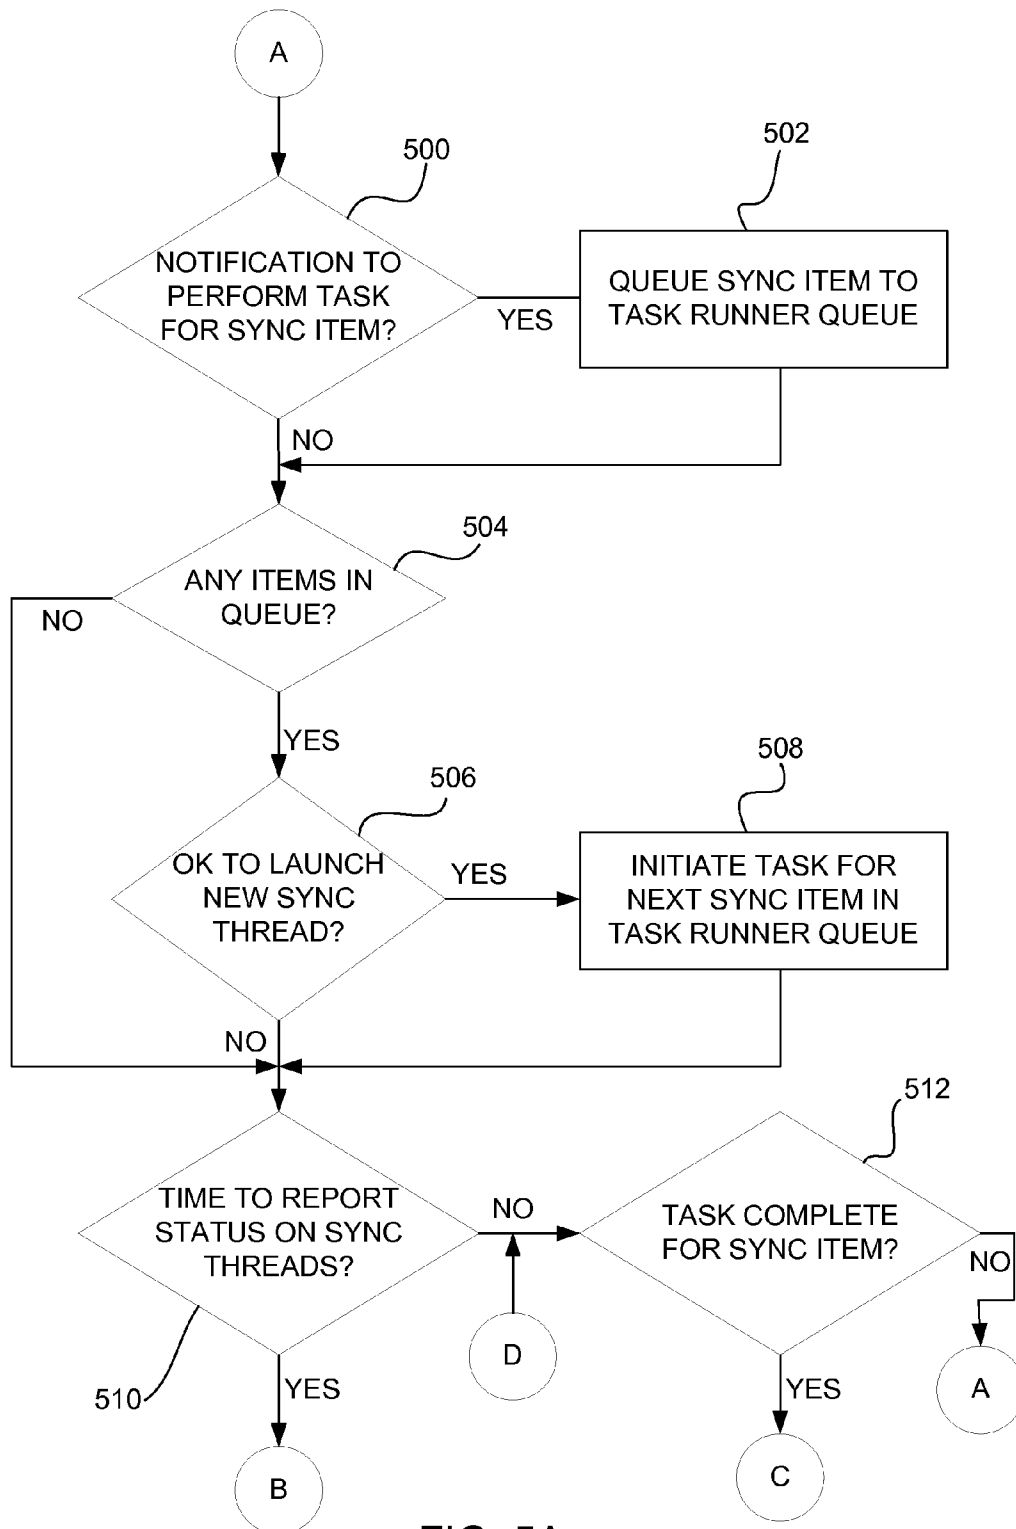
A

500

NOTIFICATION TO PERFORM TASK FOR SYNC ITEM?

YES

502

QUEUE SYNC ITEM TO TASK RUNNER QUEUE

NO

504

ANY ITEMS IN QUEUE?

NO

YES

506

OK TO LAUNCH NEW SYNC THREAD?

YES

508

INITIATE TASK FOR NEXT SYNC ITEM IN TASK RUNNER QUEUE

NO

512

TIME TO REPORT STATUS ON SYNC THREADS?

NO

TASK COMPLETE FOR SYNC ITEM?

NO

510

D

YES

YES

A

B

C

FIG. 5A